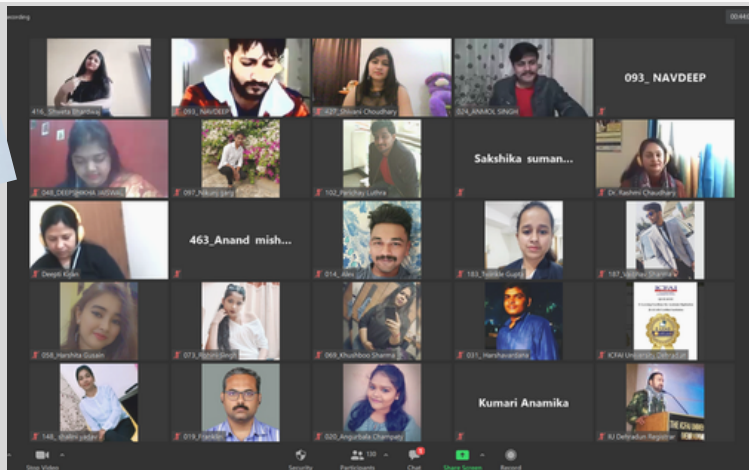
ecording

00:44

416_Shweta Bhardwaj

093_NAVDEEP

427_Shivani Choudhary

024_ANMOL SINGH

093_ NAVDEEP

048_DEEPSHIKHA JAISWAL

097_Nikunj garg

102_Parichay Luthra

Sakshika suman...

Dr. Rashmi Chaudhary

Deepti Kiran

463_Anand mish...

014_Alex

183_Yashika Gupta

187_Vaibhav Sharma

058_Harshita Gusain

073_Khushi Singh

069_Khushboo Sharma

031_ Harshavardana

ICFAI

ICFAI University Dehradun

148_ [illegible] yadav

019_Franklin

020_Angarbala Champaty

Kumari Anamika

THE ICFAI UNIVERSITY

IU Dehradun Registrar

Stop Video

Security

Participants 130

Chat

Share Screen

Record